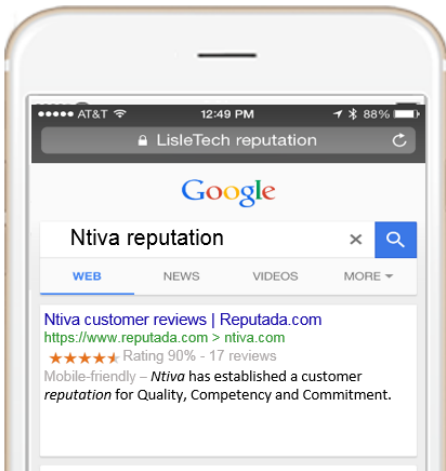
●●●●● AT&T 12:49 PM 88%

LisleTech reputation

Google

Ntiva reputation

WEB NEWS VIDEOS MORE

Ntiva customer reviews | Reputada.com
https://www.reputada.com > ntiva.com
★★★★★ Rating 90% - 17 reviews
Mobile-friendly – Ntiva has established a customer reputation for Quality, Competency and Commitment.